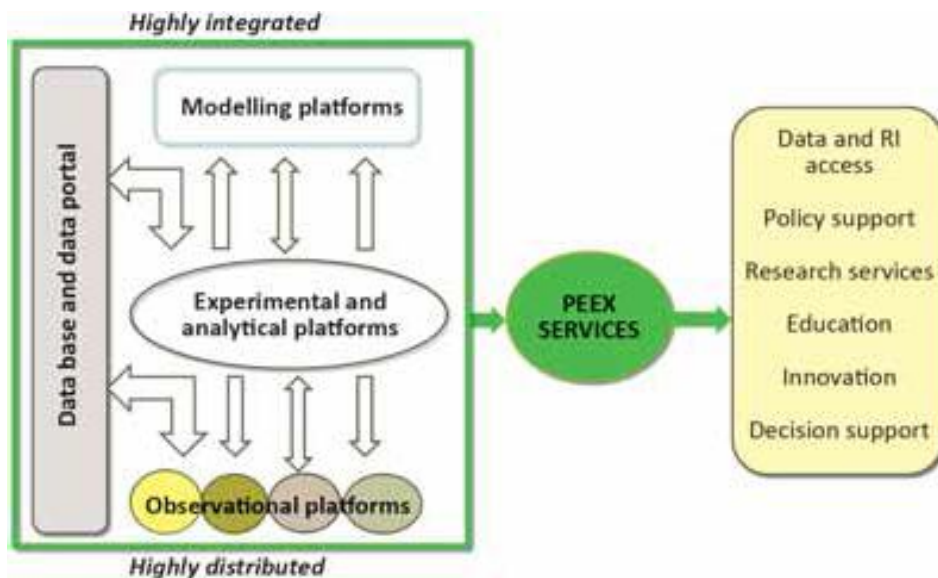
Highly integrated

Data base and data portal

Modelling platforms

Experimental and analytical platforms

Observational platforms

Highly distributed

PEEX SERVICES

Data and RI access

Policy support

Research services

Education

Innovation

Decision support